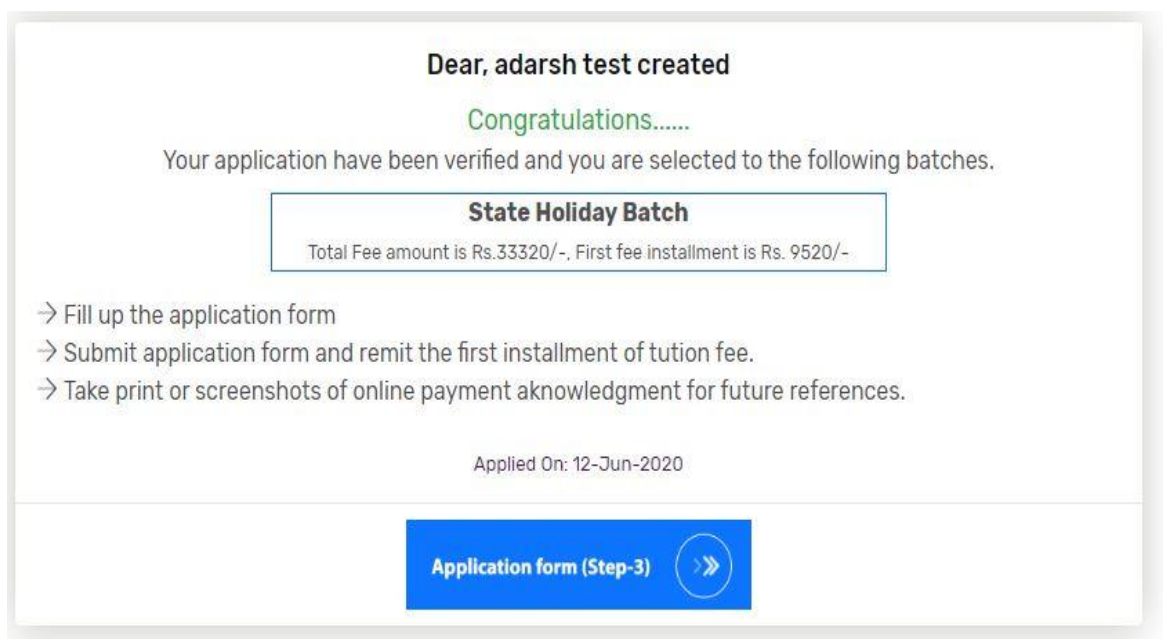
Dear, adarsh test created

Congratulations......

Your application have been verified and you are selected to the following batches.

State Holiday Batch

Total Fee amount is Rs.33320/-, First fee installment is Rs. 9520/-

→ Fill up the application form
→ Submit application form and remit the first installment of tution fee.
→ Take print or screenshots of online payment aknowledgment for future references.

Applied On: 12-Jun-2020

Application form (Step-3)